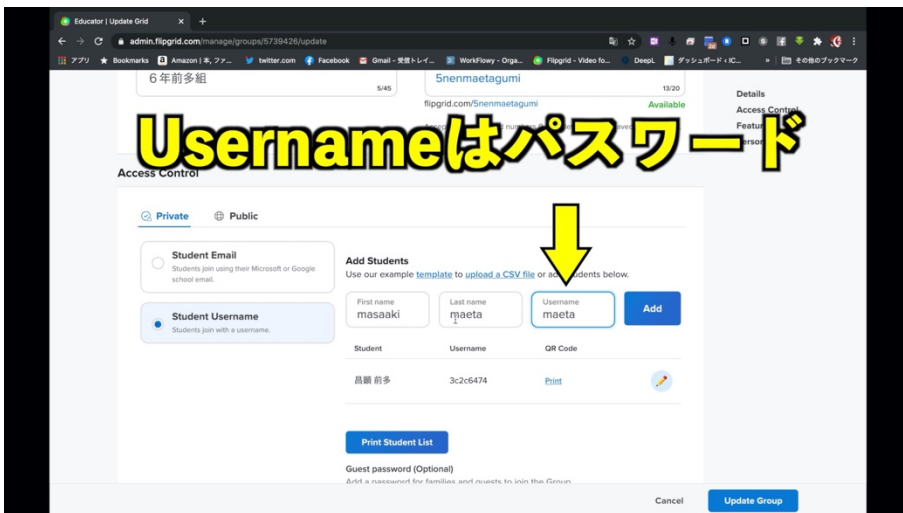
Educator | Update Grid

admin.flipgrid.com/manage/groups/5739426/update

アプリ Bookmarks Amazon | 本, ファ... twitter.com Facebook Gmail - 受信トレイ... WorkFlowy - Orga... Flipgrid - Video fo... DeepL ダッシュボード ‹ IC... » その他のブックマーク

6年前多組 5/45

5nenmaetagumi 13/20

flipgrid.com/5nenmaetagumi Available

Usernameはパスワード

Details
Access Control
Featur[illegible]
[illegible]erson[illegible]

Access Control

Private Public

Student Email
Students join using their Microsoft or Google school email.

Student Username
Students join with a username.

Add Students
Use our example template to upload a CSV file or a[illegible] students below.

First name
masaaki

Last name
maeta

Username
maeta

Add

| Student | Username | QR Code |
|---|---|---|
| 昌顕 前多 | 3c2c6474 | Print |

Print Student List

Guest password (Optional)
Add a password for families and guests to join the Group

Cancel Update Group